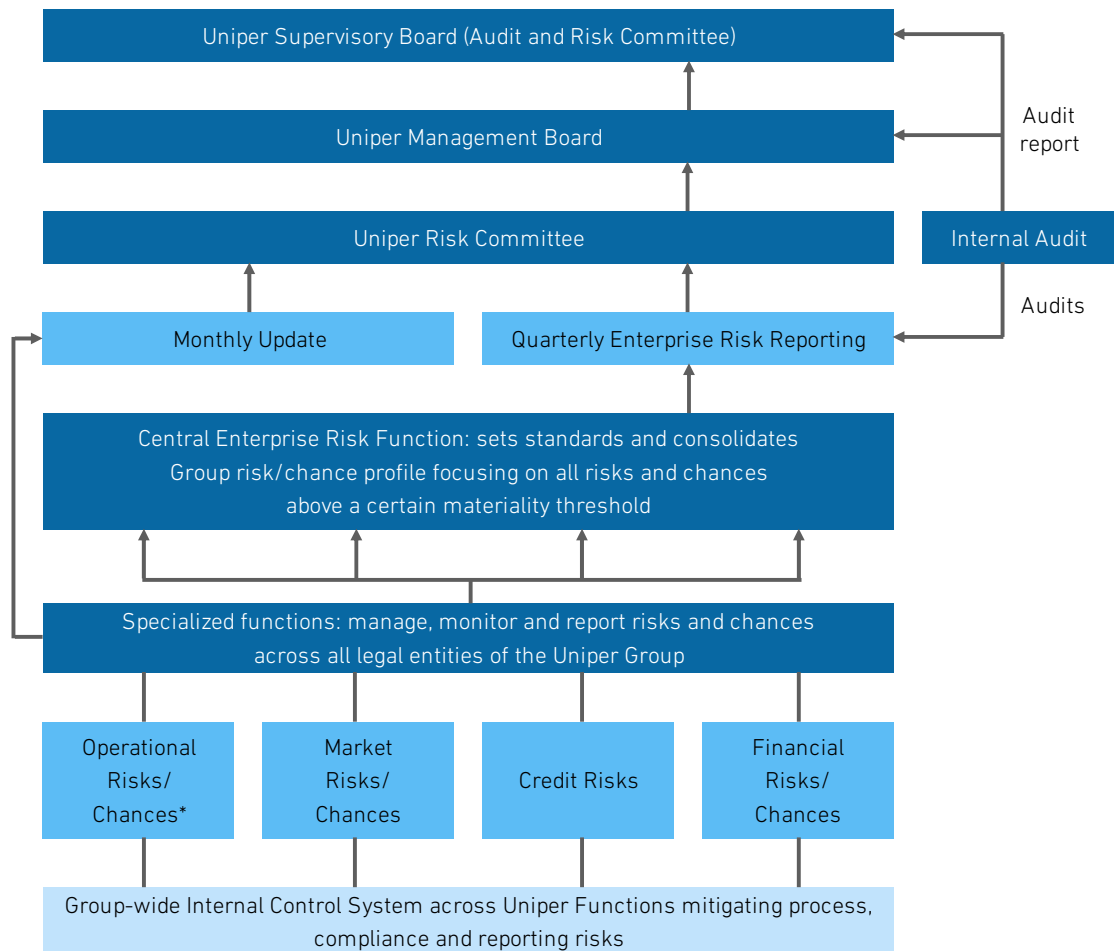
Uniper Supervisory Board (Audit and Risk Committee)

Uniper Management Board

Audit report

Uniper Risk Committee

Internal Audit

Audits

Monthly Update

Quarterly Enterprise Risk Reporting

Central Enterprise Risk Function: sets standards and consolidates Group risk/chance profile focusing on all risks and chances above a certain materiality threshold

Specialized functions: manage, monitor and report risks and chances across all legal entities of the Uniper Group

Operational Risks/ Chances*

Market Risks/ Chances

Credit Risks

Financial Risks/ Chances

Group-wide Internal Control System across Uniper Functions mitigating process, compliance and reporting risks